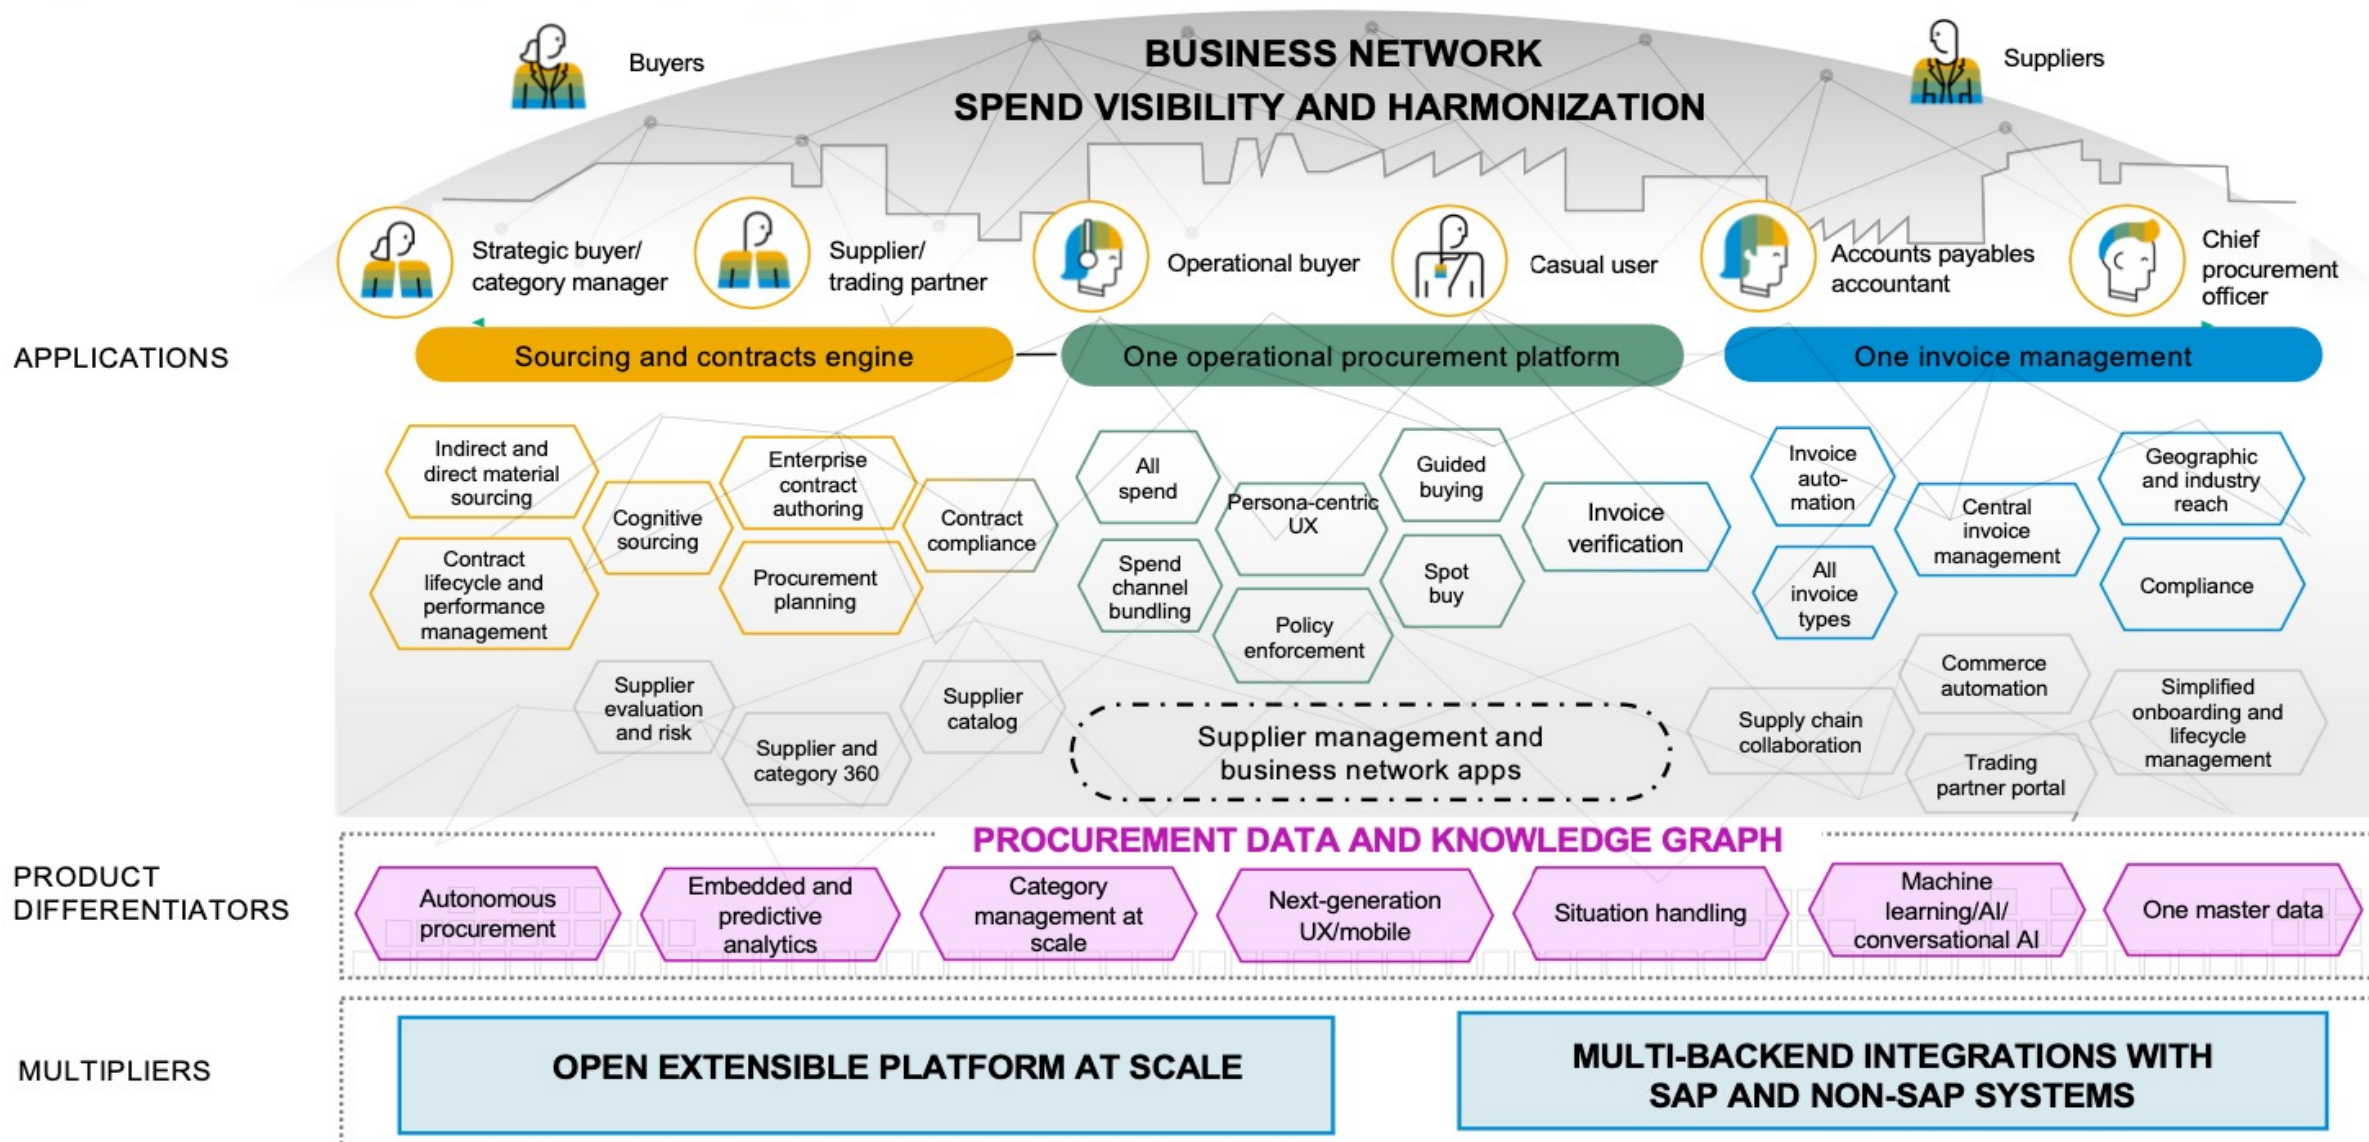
Buyers

BUSINESS NETWORK
SPEND VISIBILITY AND HARMONIZATION

Suppliers

Strategic buyer/ category manager

Supplier/ trading partner

Operational buyer

Casual user

Accounts payables accountant

Chief procurement officer

APPLICATIONS

Sourcing and contracts engine

One operational procurement platform

One invoice management

Indirect and direct material sourcing

Cognitive sourcing

Enterprise contract authoring

Contract compliance

Contract lifecycle and performance management

Procurement planning

Supplier evaluation and risk

Supplier and category 360

Supplier catalog

All spend

Persona-centric UX

Guided buying

Invoice verification

Spend channel bundling

Spot buy

Policy enforcement

Supplier management and business network apps

Invoice auto-mation

Central invoice management

Geographic and industry reach

All invoice types

Compliance

Commerce automation

Supply chain collaboration

Simplified onboarding and lifecycle management

Trading partner portal

PROCUREMENT DATA AND KNOWLEDGE GRAPH

PRODUCT DIFFERENTIATORS

Autonomous procurement

Embedded and predictive analytics

Category management at scale

Next-generation UX/mobile

Situation handling

Machine learning/AI/ conversational AI

One master data

MULTIPLIERS

OPEN EXTENSIBLE PLATFORM AT SCALE

MULTI-BACKEND INTEGRATIONS WITH SAP AND NON-SAP SYSTEMS